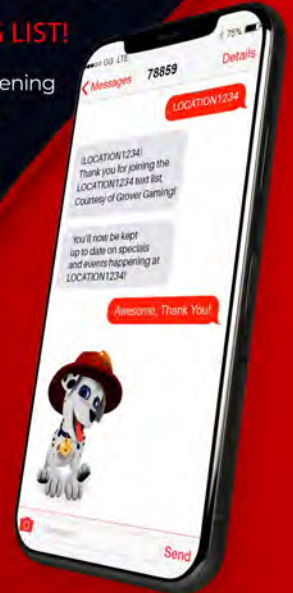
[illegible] LIST!

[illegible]ening

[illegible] LTE

75%

Messages

78859

Details

LOCATION1234

(LOCATION1234) Thank you for joining the LOCATION1234 text list, Courtesy of Grover Gaming!

You'll now be kept up to date on specials and events happening at LOCATION1234!

Awesome, Thank You!

Send